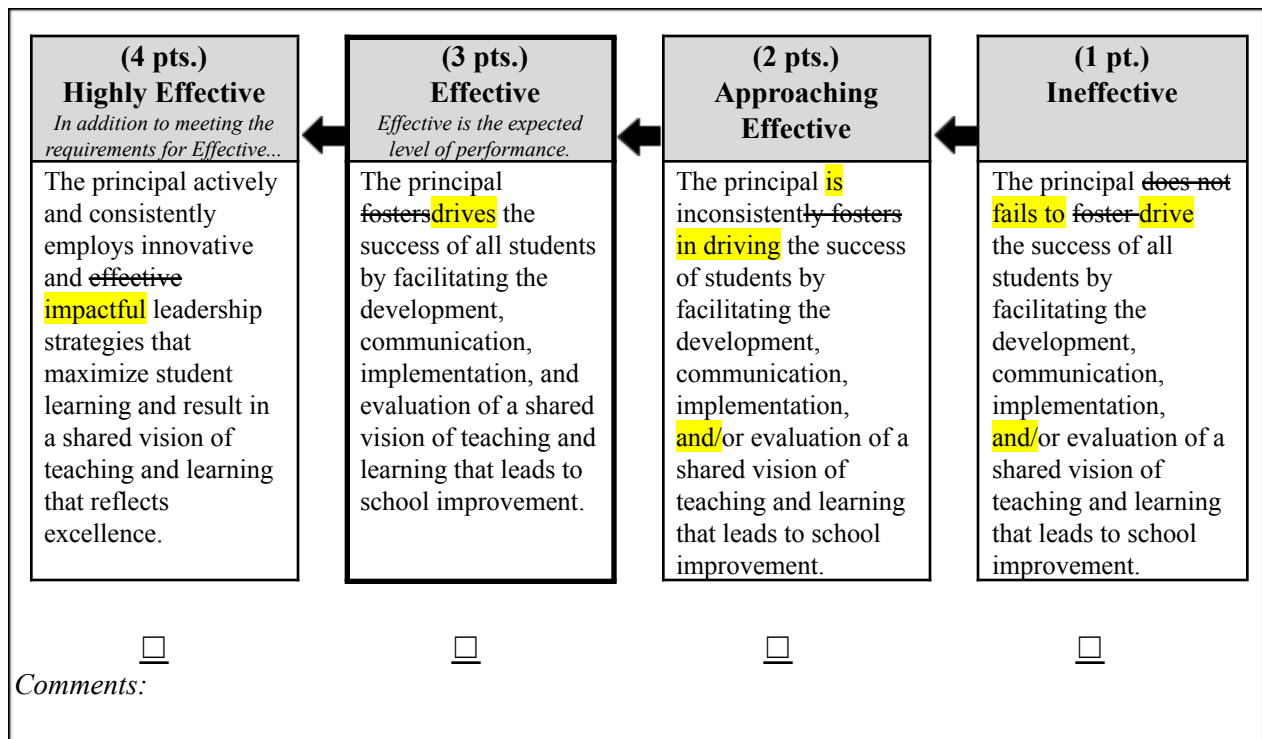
| (4 pts.) Highly Effective *In addition to meeting the requirements for Effective...* | (3 pts.) Effective *Effective is the expected level of performance.* | (2 pts.) Approaching Effective | (1 pt.) Ineffective |
|---|---|---|---|
| The principal actively and consistently employs innovative and effective impactful leadership strategies that maximize student learning and result in a shared vision of teaching and learning that reflects excellence. | The principal fostersdrives the success of all students by facilitating the development, communication, implementation, and evaluation of a shared vision of teaching and learning that leads to school improvement. | The principal is inconsistently fosters in driving the success of students by facilitating the development, communication, implementation, and/or evaluation of a shared vision of teaching and learning that leads to school improvement. | The principal does not fails to foster drive the success of all students by facilitating the development, communication, implementation, and/or evaluation of a shared vision of teaching and learning that leads to school improvement. |
| ☐ | ☐ | ☐ | ☐ |

*Comments:*